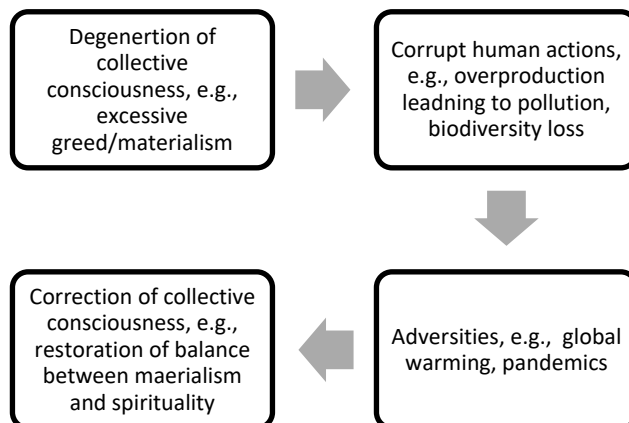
Degenertion of collective consciousness, e.g., excessive greed/materialism

Corrupt human actions, e.g., overproduction leadning to pollution, biodiversity loss

Adversities, e.g., global warming, pandemics

Correction of collective consciousness, e.g., restoration of balance between maerialism and spirituality